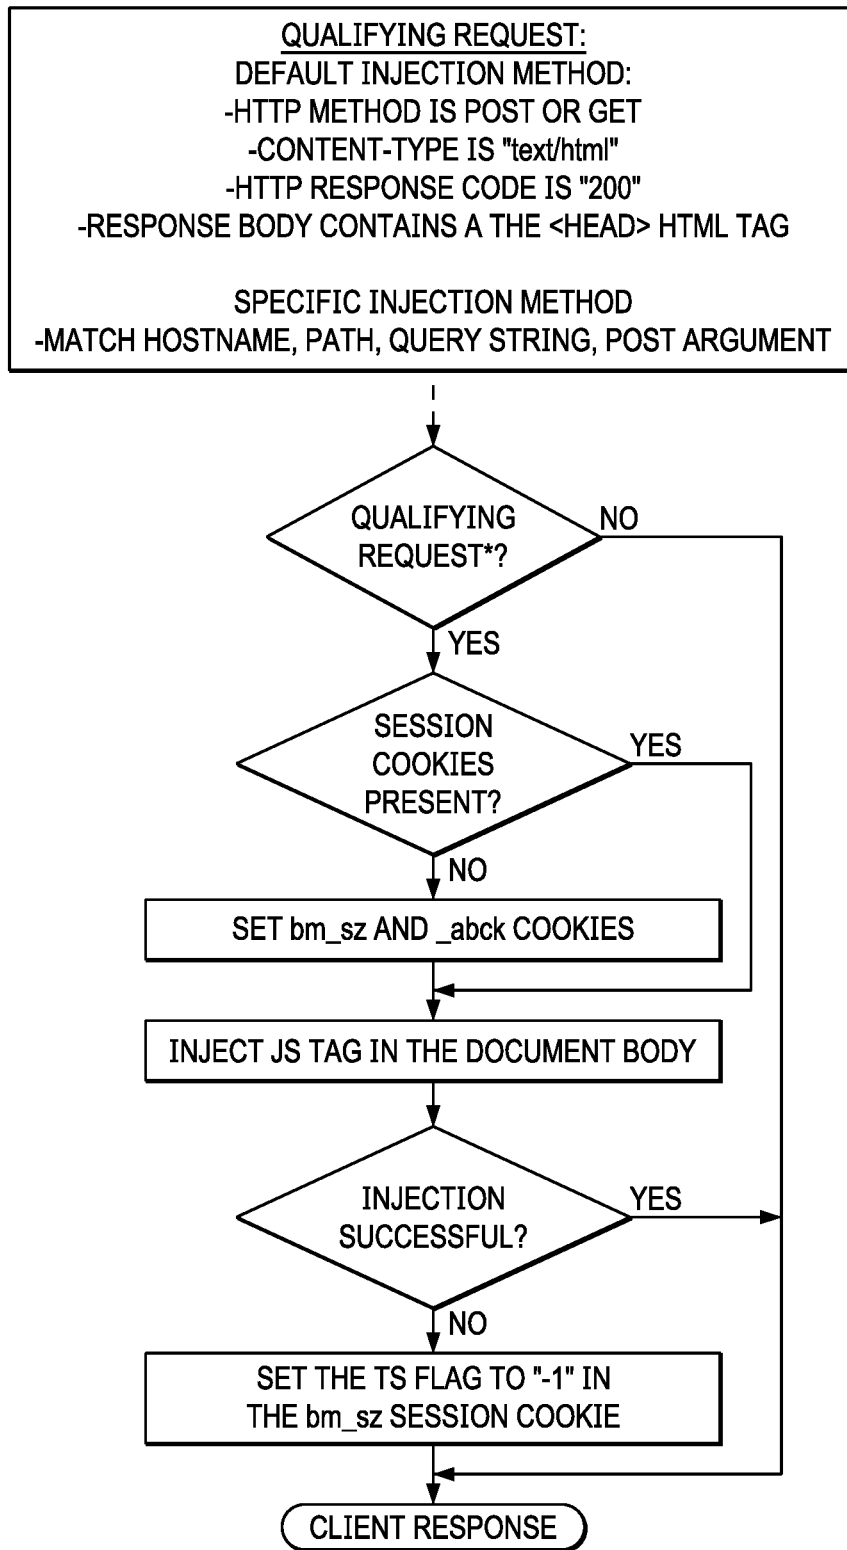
QUALIFYING REQUEST:
DEFAULT INJECTION METHOD:
-HTTP METHOD IS POST OR GET
-CONTENT-TYPE IS "text/html"
-HTTP RESPONSE CODE IS "200"
-RESPONSE BODY CONTAINS A THE <HEAD> HTML TAG

SPECIFIC INJECTION METHOD
-MATCH HOSTNAME, PATH, QUERY STRING, POST ARGUMENT

QUALIFYING REQUEST*?

NO

YES

SESSION COOKIES PRESENT?

YES

NO

SET bm_sz AND _abck COOKIES

INJECT JS TAG IN THE DOCUMENT BODY

INJECTION SUCCESSFUL?

YES

NO

SET THE TS FLAG TO "-1" IN THE bm_sz SESSION COOKIE

CLIENT RESPONSE